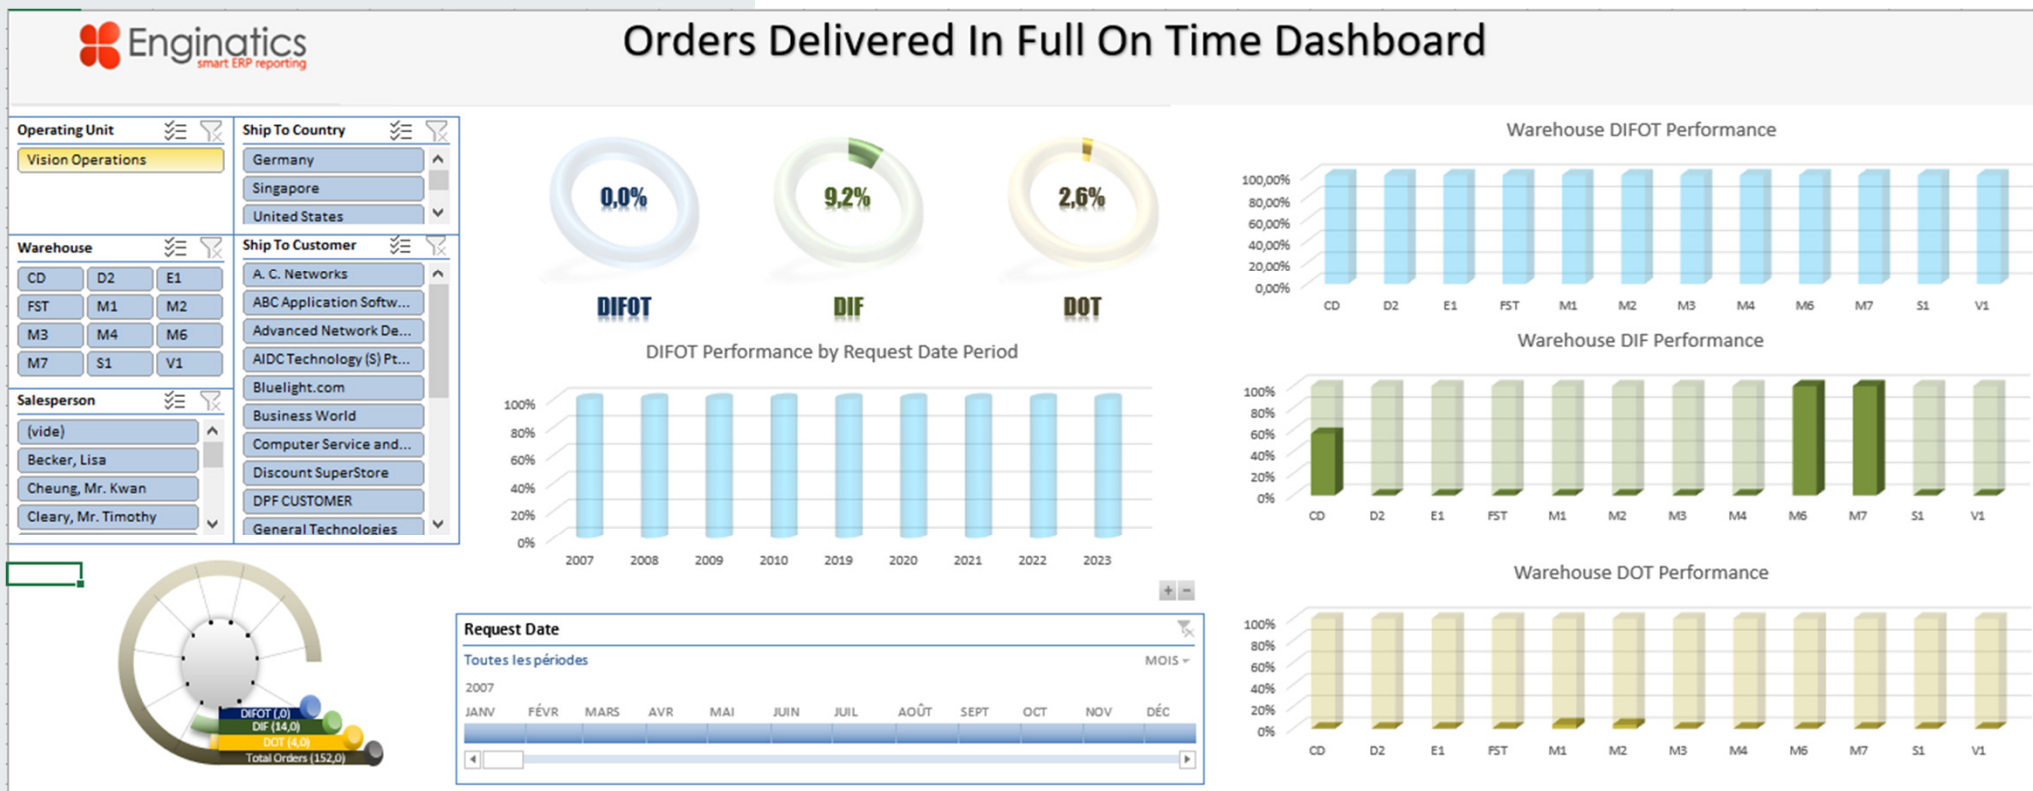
Enginatics
smart ERP reporting

Orders Delivered In Full On Time Dashboard

Operating Unit
Vision Operations

Ship To Country
Germany
Singapore
United States

Warehouse
CD D2 E1
FST M1 M2
M3 M4 M6
M7 S1 V1

Ship To Customer
A. C. Networks
ABC Application Softw...
Advanced Network De...
AIDC Technology (S) Pt...
Bluelight.com
Business World
Computer Service and...
Discount SuperStore
DPF CUSTOMER
General Technologies

Salesperson
(vide)
Becker, Lisa
Cheung, Mr. Kwan
Cleary, Mr. Timothy

0,0%
DIFOT
9,2%
DIF
2,6%
DOT

DIFOT Performance by Request Date Period
100%
80%
60%
40%
20%
0%
2007 2008 2009 2010 2019 2020 2021 2022 2023

Warehouse DIFOT Performance
100,00%
80,00%
60,00%
40,00%
20,00%
0,00%
CD D2 E1 FST M1 M2 M3 M4 M6 M7 S1 V1

Warehouse DIF Performance
100%
80%
60%
40%
20%
0%
CD D2 E1 FST M1 M2 M3 M4 M6 M7 S1 V1

Warehouse DOT Performance
100%
80%
60%
40%
20%
0%
CD D2 E1 FST M1 M2 M3 M4 M6 M7 S1 V1

DIFOT (,0)
DIF (14,0)
DOT (4,0)
Total Orders (152,0)

Request Date
Toutes les périodes
MOIS
2007
JANV FÉVR MARS AVR MAI JUIN JUIL AOÛT SEPT OCT NOV DÉC